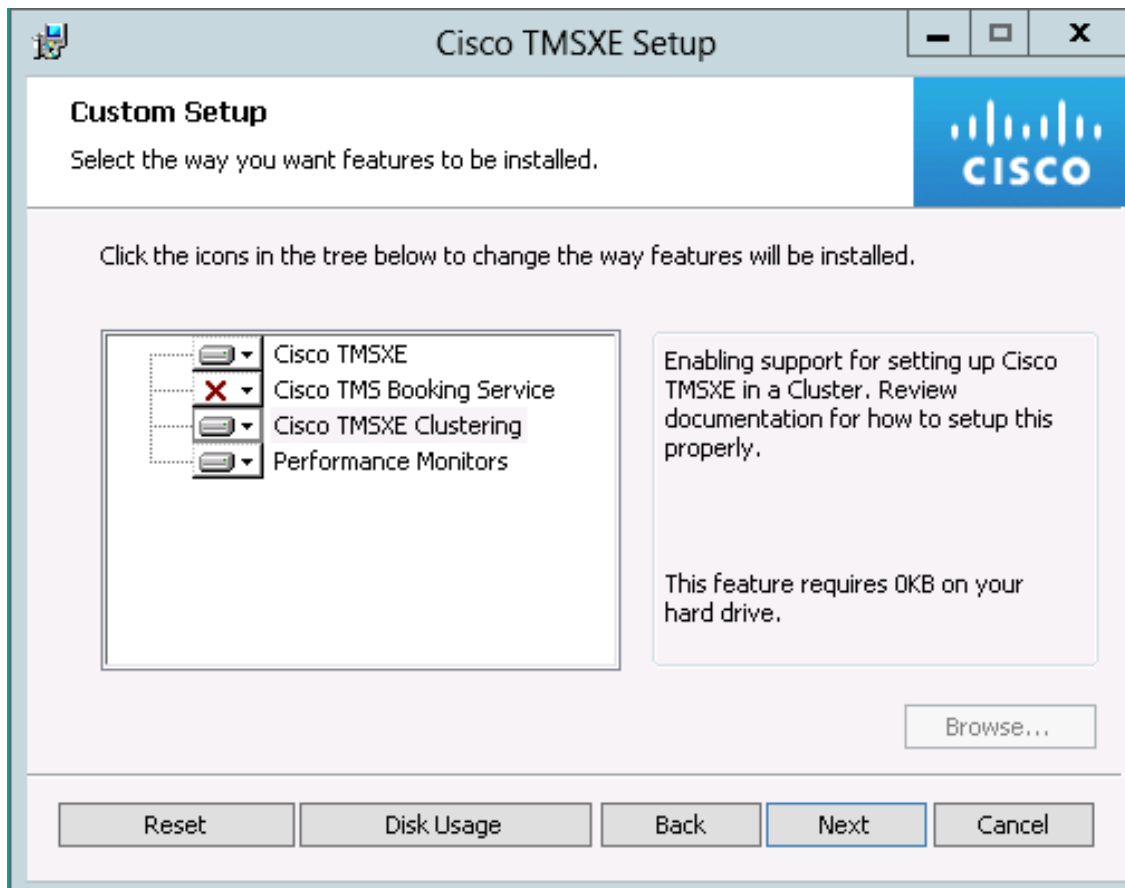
Cisco TMSXE Setup

Custom Setup

Select the way you want features to be installed.

cisco

Click the icons in the tree below to change the way features will be installed.

Cisco TMSXE
Cisco TMS Booking Service
Cisco TMSXE Clustering
Performance Monitors

Enabling support for setting up Cisco TMSXE in a Cluster. Review documentation for how to setup this properly.

This feature requires 0KB on your hard drive.

Browse...

Reset
Disk Usage
Back
Next
Cancel